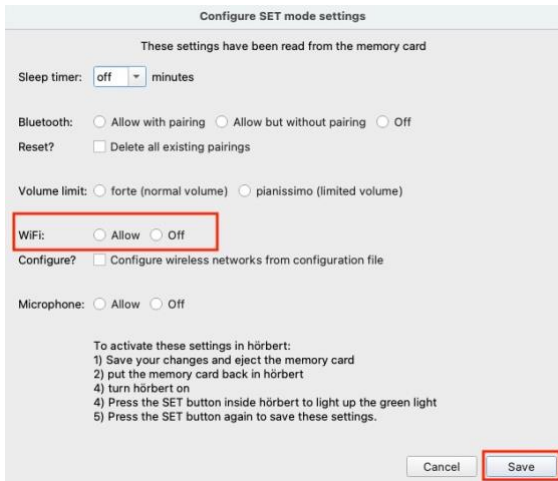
Configure SET mode settings

These settings have been read from the memory card

Sleep timer: off minutes

Bluetooth: Allow with pairing Allow but without pairing Off
Reset? Delete all existing pairings

Volume limit: forte (normal volume) pianissimo (limited volume)

WiFi: Allow Off
Configure? Configure wireless networks from configuration file

Microphone: Allow Off

To activate these settings in hörbert:
1) Save your changes and eject the memory card
2) put the memory card back in hörbert
4) turn hörbert on
4) Press the SET button inside hörbert to light up the green light
5) Press the SET button again to save these settings.

Cancel Save